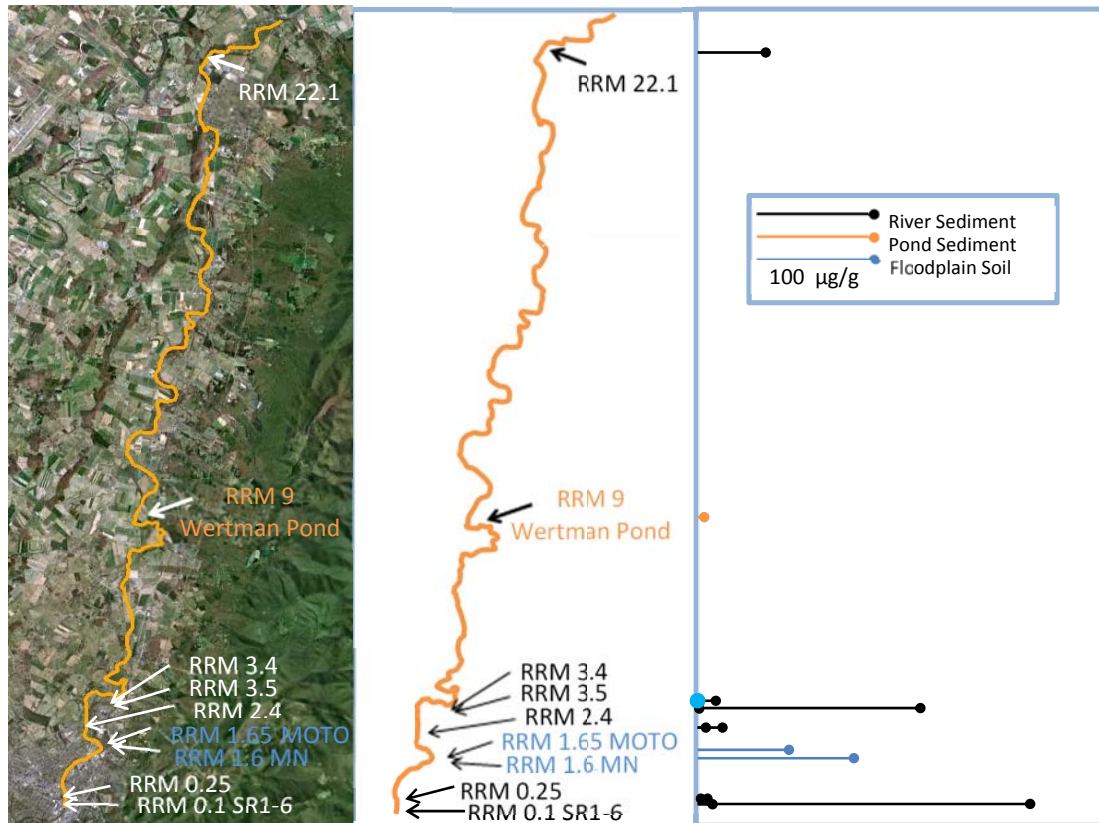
RRM 22.1

RRM 9
Wertman Pond

RRM 3.4
RRM 3.5
RRM 2.4
RRM 1.65 MOTO
RRM 1.6 MN
RRM 0.25
RRM 0.1 SR1-6

RRM 22.1

River Sediment
Pond Sediment
Floodplain Soil
100 µg/g

RRM 9
Wertman Pond

RRM 3.4
RRM 3.5
RRM 2.4
RRM 1.65 MOTO
RRM 1.6 MN
RRM 0.25
RRM 0.1 SR1-6